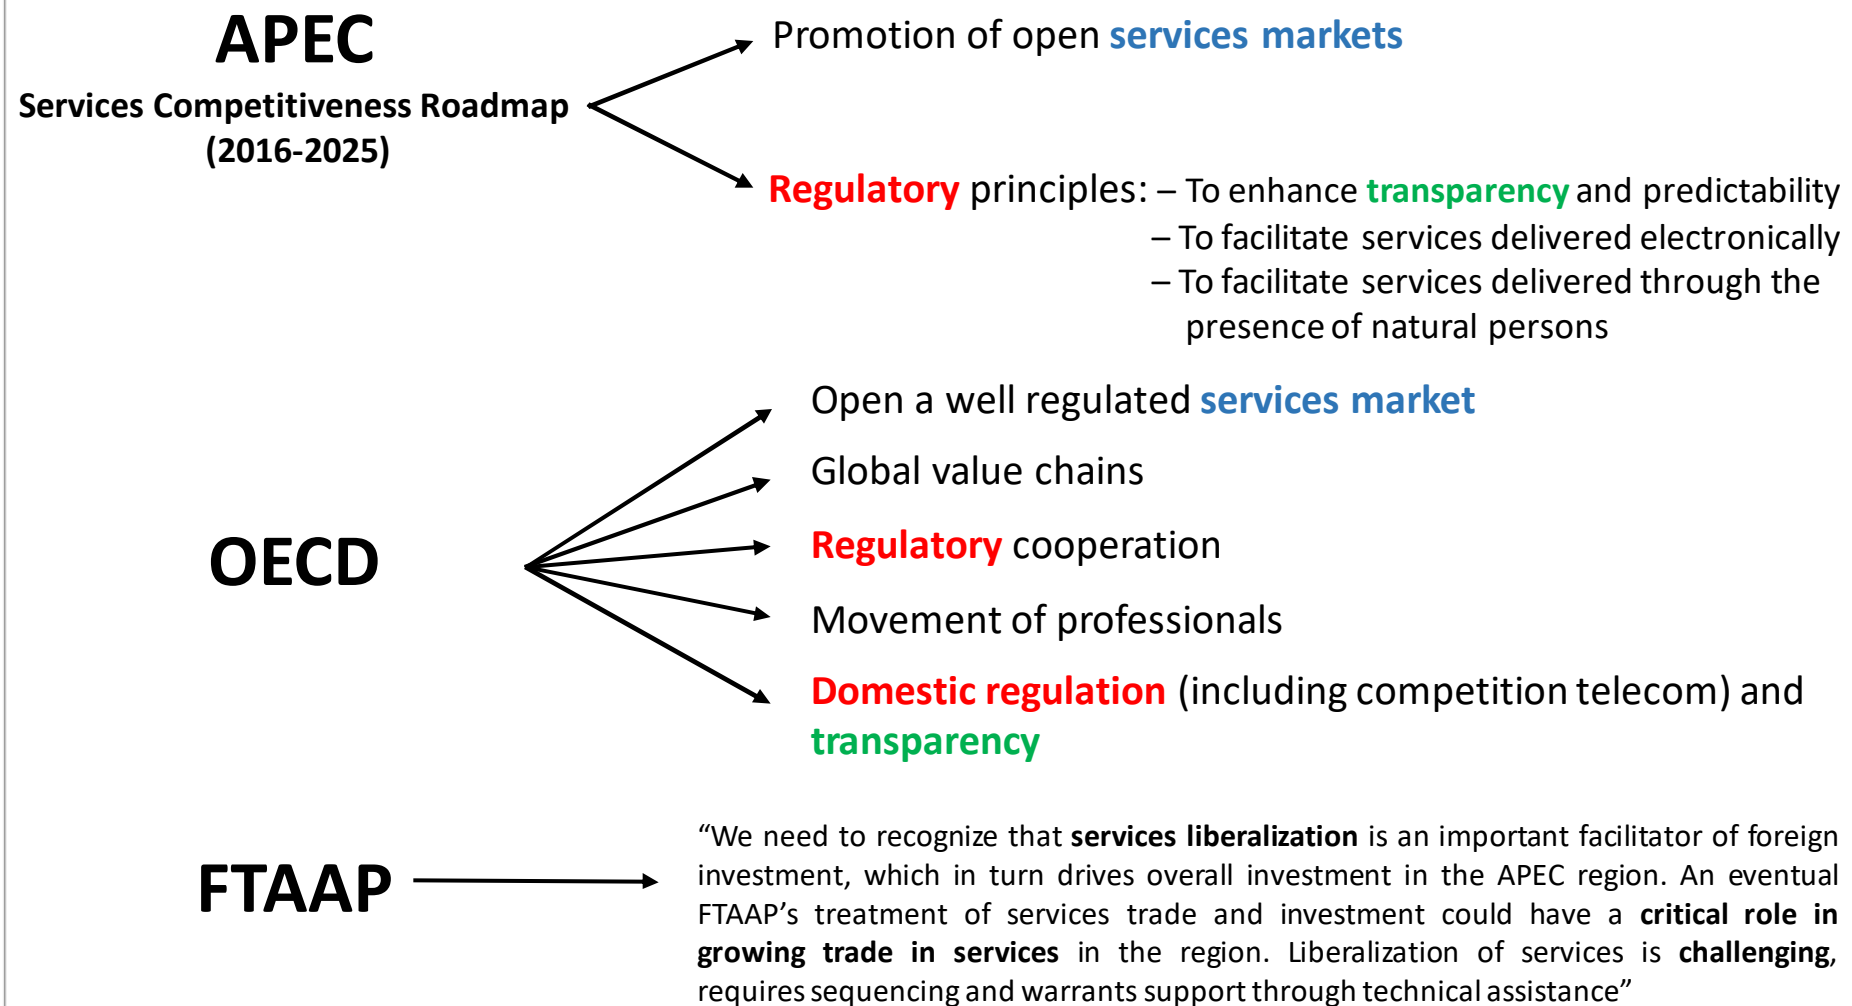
APEC
Services Competitiveness Roadmap (2016-2025)

Promotion of open services markets

Regulatory principles: – To enhance transparency and predictability
– To facilitate services delivered electronically
– To facilitate services delivered through the presence of natural persons

OECD

Open a well regulated services market

Global value chains

Regulatory cooperation

Movement of professionals

Domestic regulation (including competition telecom) and transparency

FTAAP

“We need to recognize that services liberalization is an important facilitator of foreign investment, which in turn drives overall investment in the APEC region. An eventual FTAAP’s treatment of services trade and investment could have a critical role in growing trade in services in the region. Liberalization of services is challenging, requires sequencing and warrants support through technical assistance”